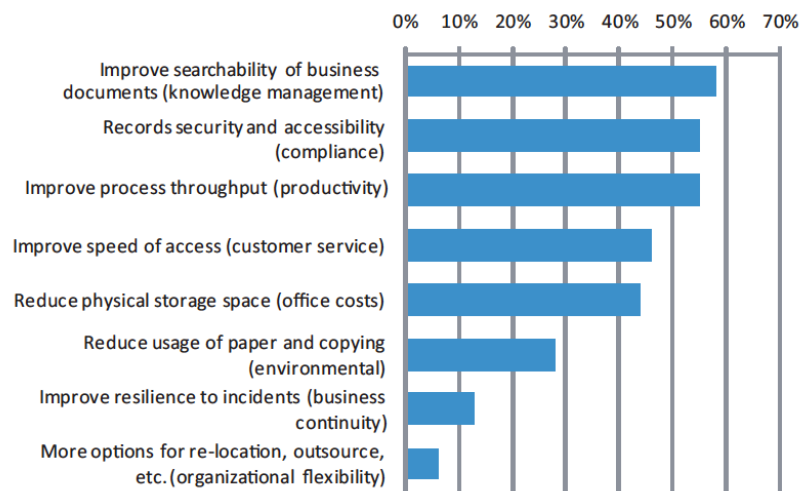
0% 10% 20% 30% 40% 50% 60% 70%

Improve searchability of business documents (knowledge management)

Records security and accessibility (compliance)

Improve process throughput (productivity)

Improve speed of access (customer service)

Reduce physical storage space (office costs)

Reduce usage of paper and copying (environmental)

Improve resilience to incidents (business continuity)

More options for re-location, outsource, etc. (organizational flexibility)